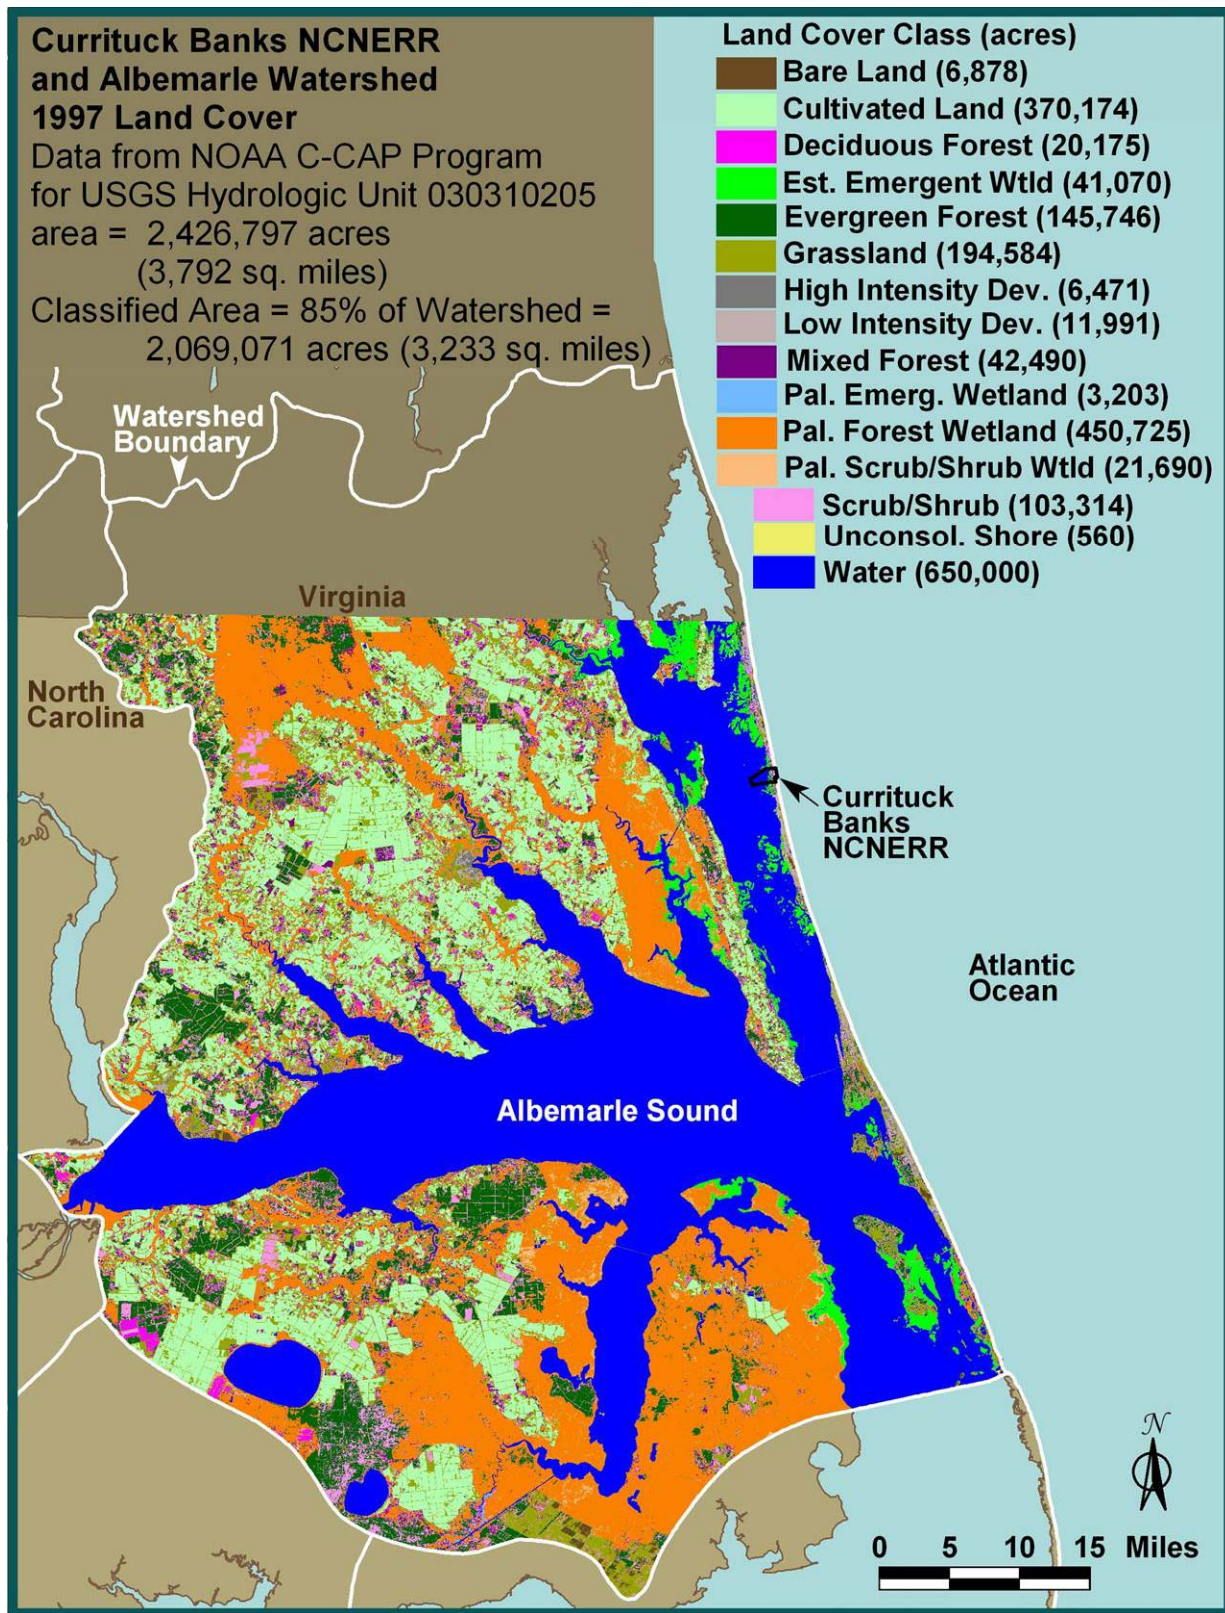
Currituck Banks NCNERR and Albemarle Watershed 1997 Land Cover
Data from NOAA C-CAP Program for USGS Hydrologic Unit 030310205
area = 2,426,797 acres (3,792 sq. miles)
Classified Area = 85% of Watershed = 2,069,071 acres (3,233 sq. miles)

Land Cover Class (acres)
Bare Land (6,878)
Cultivated Land (370,174)
Deciduous Forest (20,175)
Est. Emergent Wtld (41,070)
Evergreen Forest (145,746)
Grassland (194,584)
High Intensity Dev. (6,471)
Low Intensity Dev. (11,991)
Mixed Forest (42,490)
Pal. Emerg. Wetland (3,203)
Pal. Forest Wetland (450,725)
Pal. Scrub/Shrub Wtld (21,690)
Scrub/Shrub (103,314)
Unconsol. Shore (560)
Water (650,000)

Watershed Boundary

Virginia

North Carolina

Currituck Banks NCNERR

Atlantic Ocean

Albemarle Sound

N

0 5 10 15 Miles